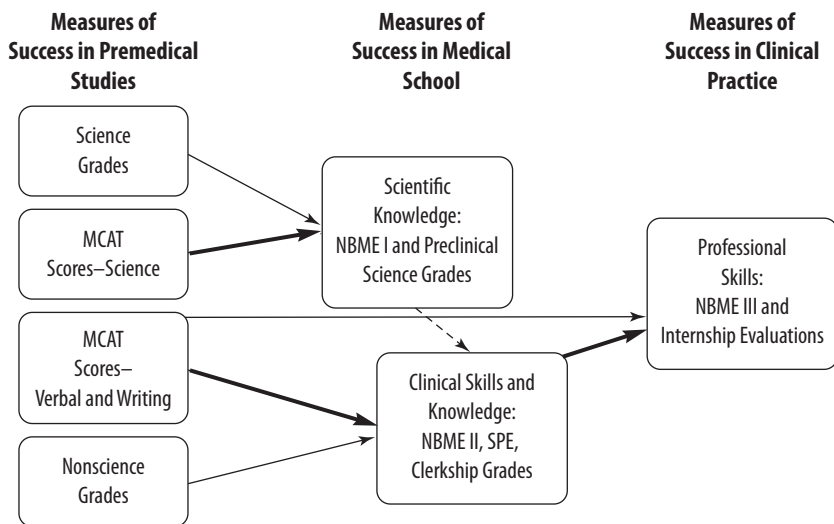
Measures of Success in Premedical Studies

Measures of Success in Medical School

Measures of Success in Clinical Practice

Science Grades

MCAT Scores–Science

MCAT Scores– Verbal and Writing

Nonscience Grades

Scientific Knowledge: NBME I and Preclinical Science Grades

Clinical Skills and Knowledge: NBME II, SPE, Clerkship Grades

Professional Skills: NBME III and Internship Evaluations